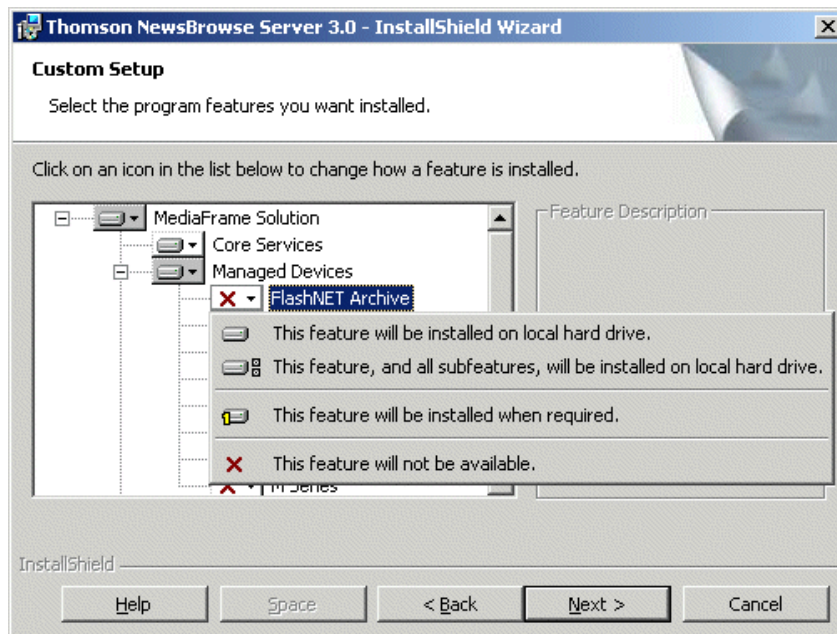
Thomson NewsBrowse Server 3.0 - InstallShield Wizard

Custom Setup

Select the program features you want installed.

Click on an icon in the list below to change how a feature is installed.

MediaFrame Solution

Core Services

Managed Devices

FlashNET Archive

M Series

Feature Description

This feature will be installed on local hard drive.

This feature, and all subfeatures, will be installed on local hard drive.

This feature will be installed when required.

This feature will not be available.

InstallShield

Help

Space

< Back

Next >

Cancel